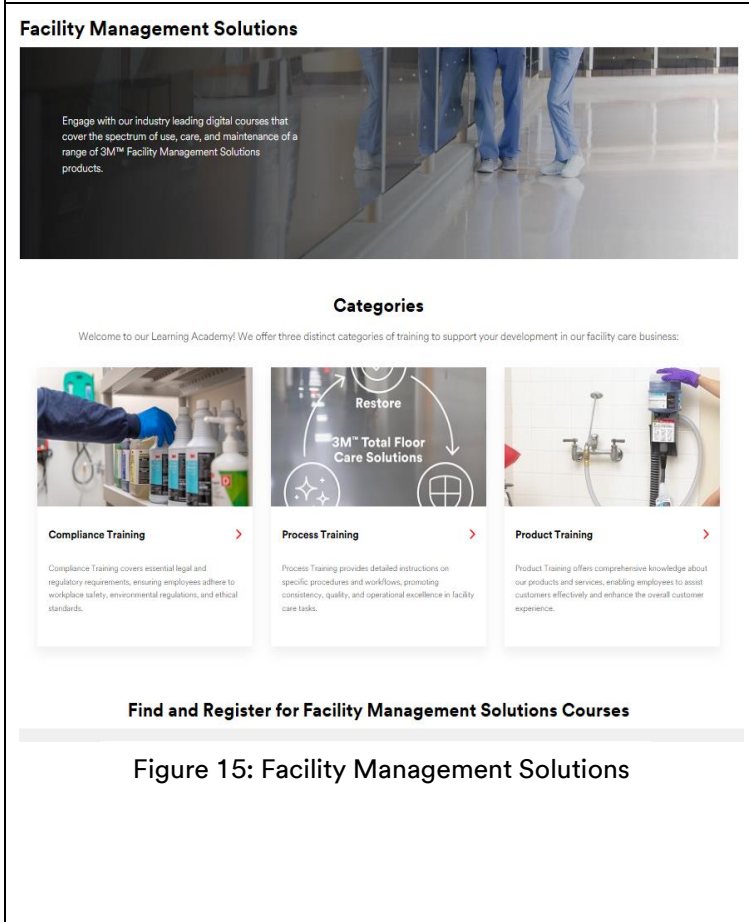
Facility Management Solutions

Engage with our industry leading digital courses that cover the spectrum of use, care, and maintenance of a range of 3M™ Facility Management Solutions products.

Categories

Welcome to our Learning Academy! We offer three distinct categories of training to support your development in our facility care business:

Restore

3M™ Total Floor Care Solutions

Compliance Training

Compliance Training covers essential legal and regulatory requirements, ensuring employees adhere to workplace safety, environmental regulations, and ethical standards.

Process Training

Process Training provides detailed instructions on specific procedures and workflows, promoting consistency, quality, and operational excellence in facility care tasks.

Product Training

Product Training offers comprehensive knowledge about our products and services, enabling employees to assist customers effectively and enhance the overall customer experience.

Find and Register for Facility Management Solutions Courses

Figure 15: Facility Management Solutions